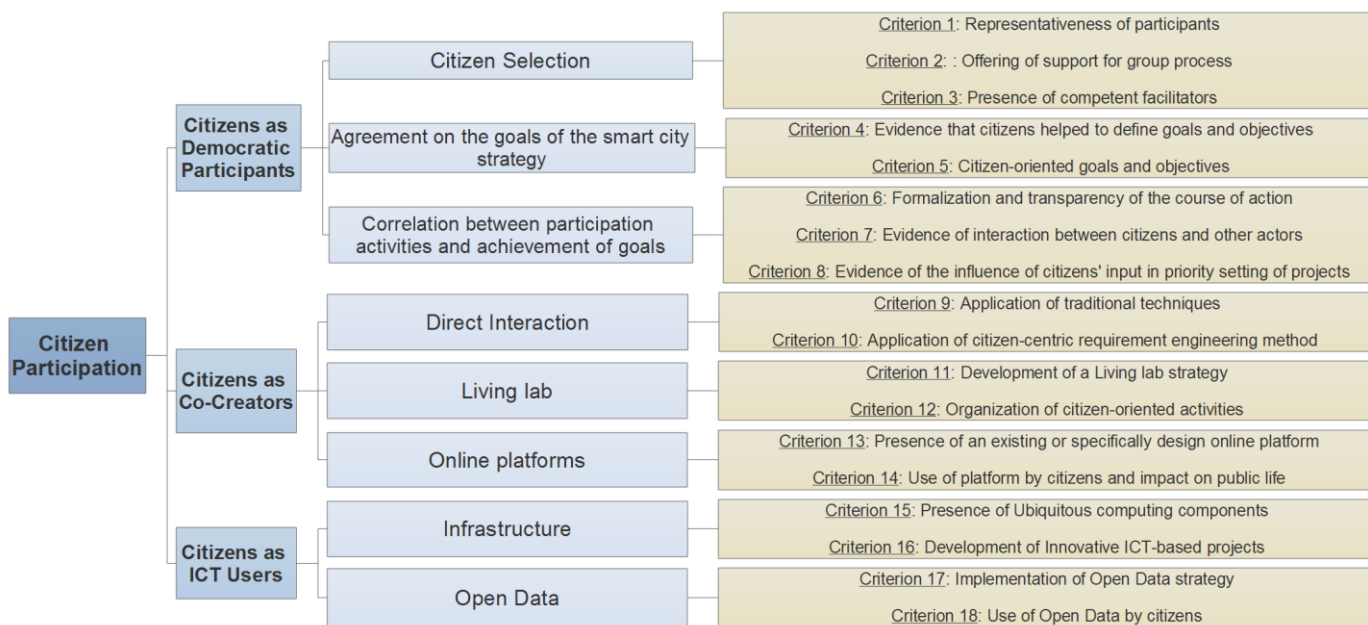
Citizen Participation

Citizens as Democratic Participants

Citizen Selection

Criterion 1: Representativeness of participants

Criterion 2: : Offering of support for group process

Criterion 3: Presence of competent facilitators

Agreement on the goals of the smart city strategy

Criterion 4: Evidence that citizens helped to define goals and objectives

Criterion 5: Citizen-oriented goals and objectives

Correlation between participation activities and achievement of goals

Criterion 6: Formalization and transparency of the course of action

Criterion 7: Evidence of interaction between citizens and other actors

Criterion 8: Evidence of the influence of citizens' input in priority setting of projects

Citizens as Co-Creators

Direct Interaction

Criterion 9: Application of traditional techniques

Criterion 10: Application of citizen-centric requirement engineering method

Living lab

Criterion 11: Development of a Living lab strategy

Criterion 12: Organization of citizen-oriented activities

Online platforms

Criterion 13: Presence of an existing or specifically design online platform

Criterion 14: Use of platform by citizens and impact on public life

Citizens as ICT Users

Infrastructure

Criterion 15: Presence of Ubiquitous computing components

Criterion 16: Development of Innovative ICT-based projects

Open Data

Criterion 17: Implementation of Open Data strategy

Criterion 18: Use of Open Data by citizens